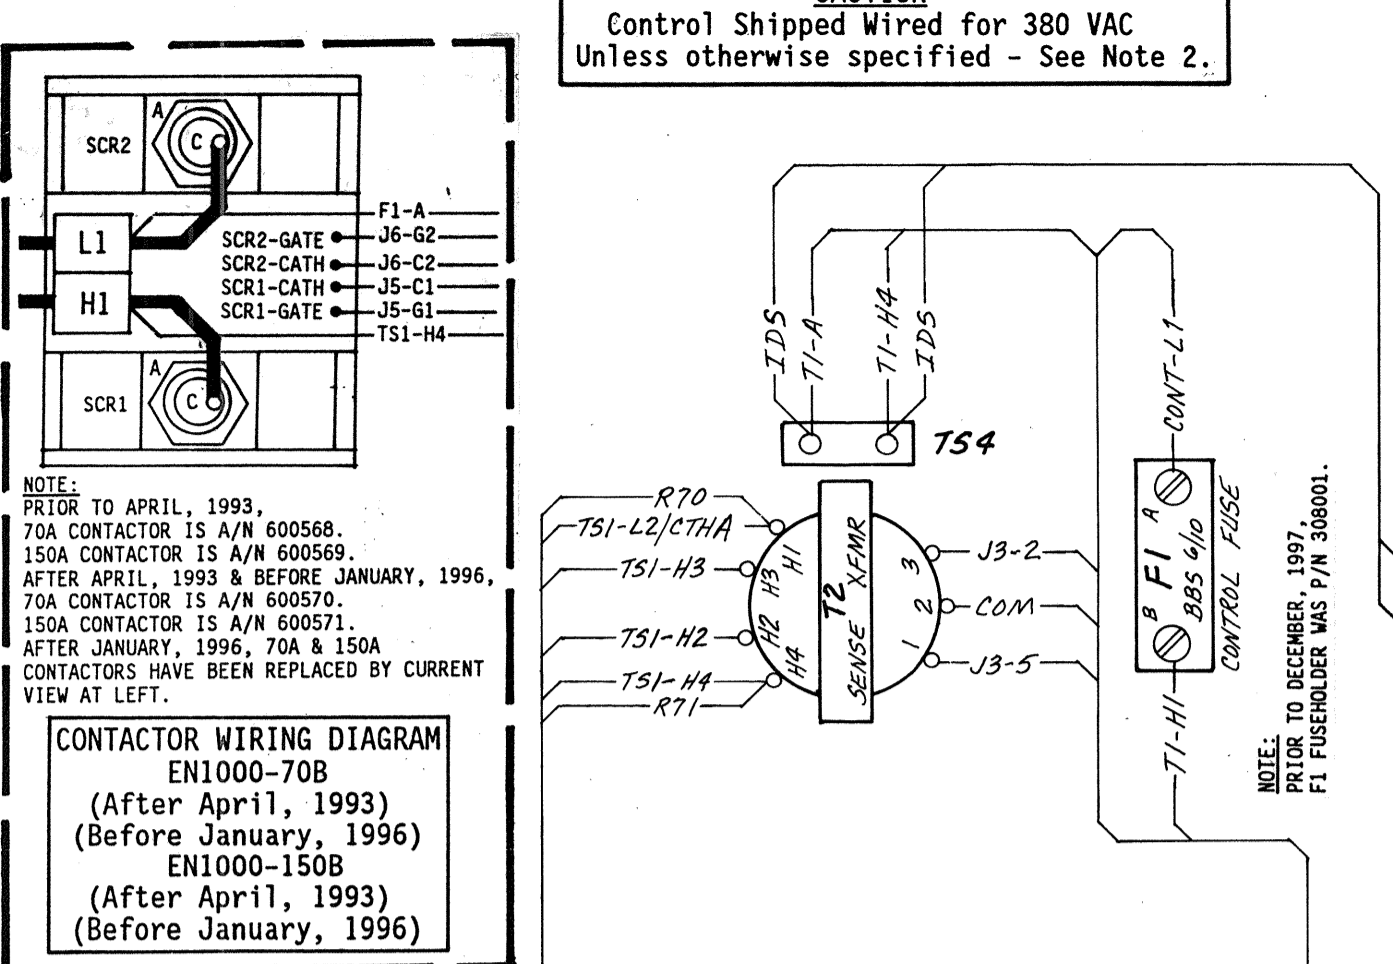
Control Shipped Wired for 380 VAC
Unless otherwise specified - See Note 2.

SCR2
A
C
L1
H1
SCR2-GATE
SCR2-CATH
SCR1-CATH
SCR1-GATE
F1-A
J6-G2
J6-C2
J5-C1
J5-G1
TS1-H4
SCR1
A
C

NOTE:
PRIOR TO APRIL, 1993,
70A CONTACTOR IS A/N 600568.
150A CONTACTOR IS A/N 600569.
AFTER APRIL, 1993 & BEFORE JANUARY, 1996,
70A CONTACTOR IS A/N 600570.
150A CONTACTOR IS A/N 600571.
AFTER JANUARY, 1996, 70A & 150A
CONTACTORS HAVE BEEN REPLACED BY CURRENT
VIEW AT LEFT.

CONTACTOR WIRING DIAGRAM
EN1000-70B
(After April, 1993)
(Before January, 1996)
EN1000-150B
(After April, 1993)
(Before January, 1996)

IDS
T1-A
T1-H4
IDS
TS4
CONT-L1
R70
TS1-L2/CTHA
TS1-H3
TS1-H2
TS1-H4
R71
H1
H3
H2
H4
T2
SENSE XFMR
3
2
1
J3-2
COM
J3-5
A
B
F1
BBS 6/10
CONTROL FUSE
T1-H1

NOTE:
PRIOR TO DECEMBER, 1997,
F1 FUSEHOLDER WAS P/N 308001.